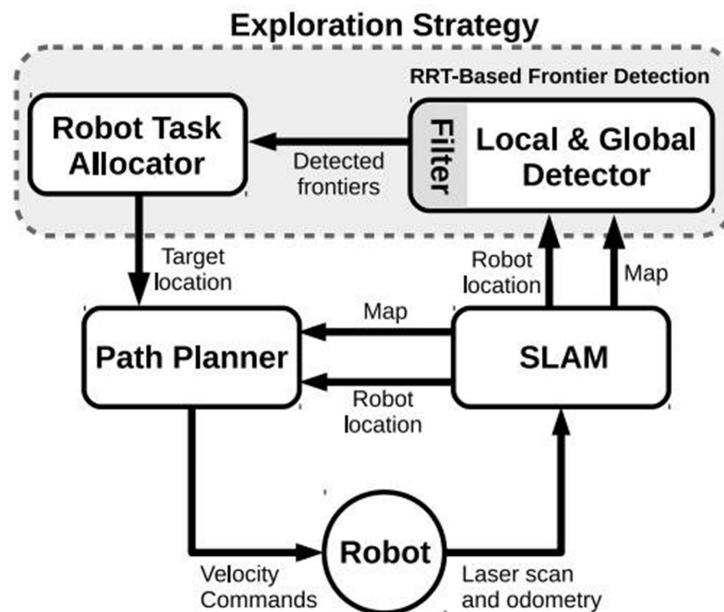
Exploration Strategy

RRT-Based Frontier Detection

Robot Task Allocator

Detected frontiers

Filter

Local & Global Detector

Target location

Robot location

Map

Map

Path Planner

SLAM

Robot location

Robot

Velocity Commands

Laser scan and odometry